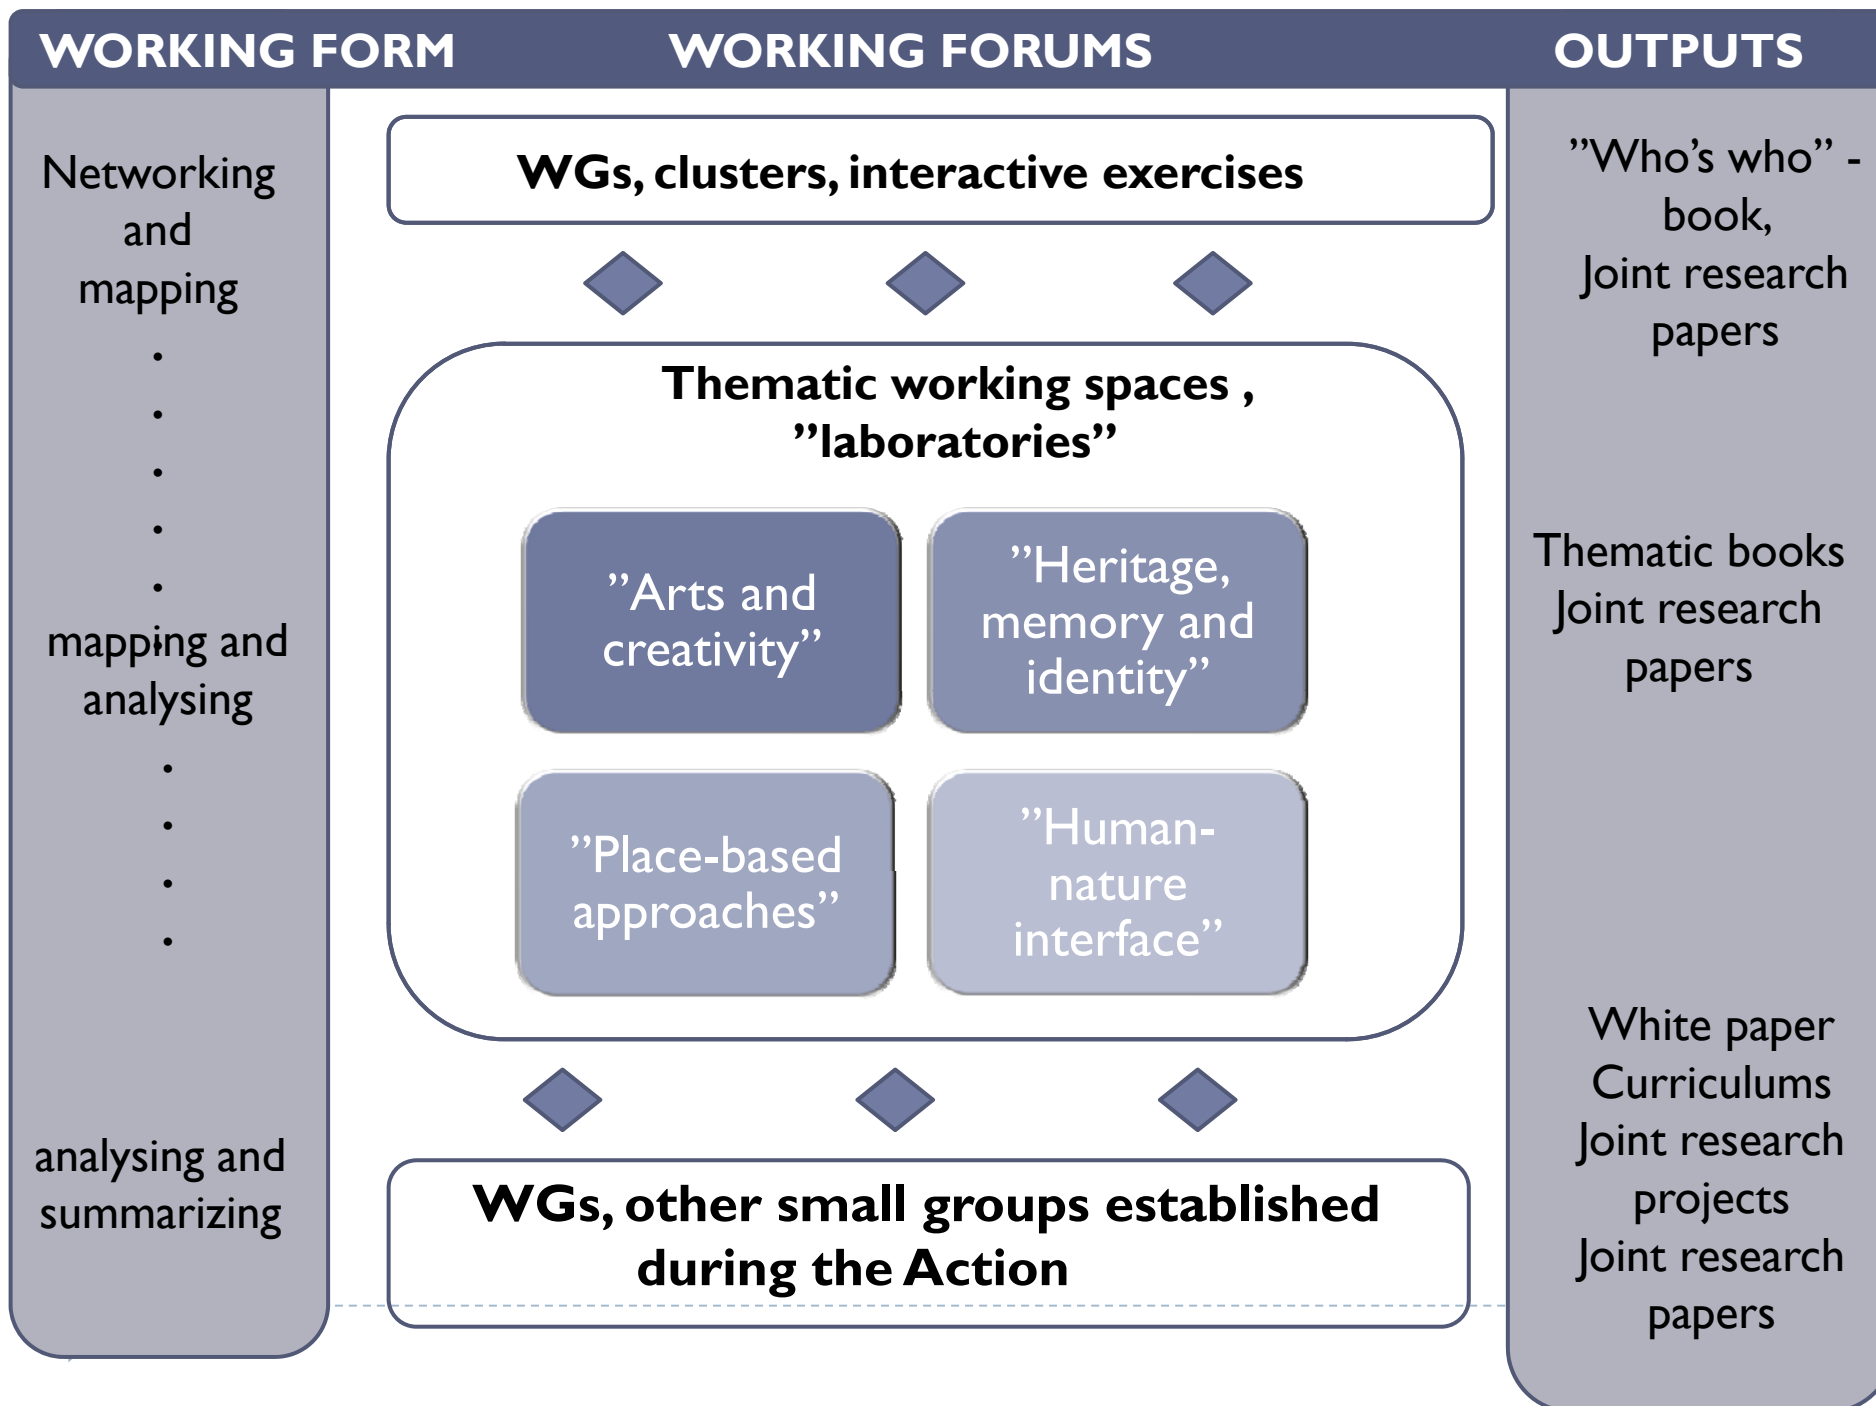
WORKING FORM

WORKING FORUMS

OUTPUTS

Networking and mapping
.
.
.
.
.
mapping and analysing
.
.
.
.

analysing and summarizing

WGs, clusters, interactive exercises

Thematic working spaces , ”laboratories”

”Arts and creativity”

”Heritage, memory and identity”

”Place-based approaches”

”Human-nature interface”

WGs, other small groups established during the Action

”Who’s who” - book,
Joint research papers

Thematic books
Joint research papers

White paper
Curriculums
Joint research projects
Joint research papers